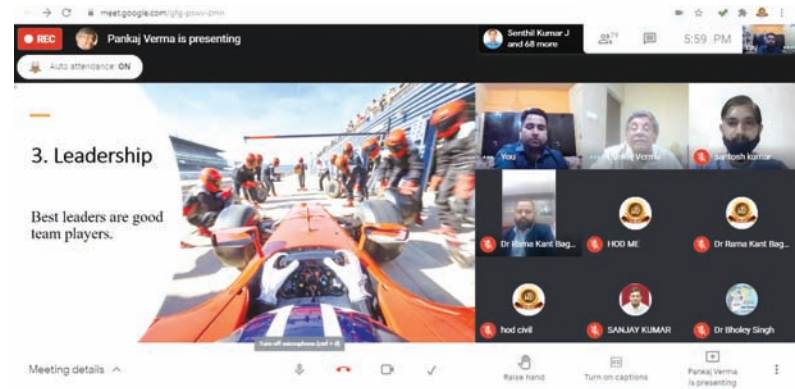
meet.google.com/gfg-pssv-pmn

REC Pankaj Verma is presenting

Senthil Kumar J and 68 more

70

5:59 PM

Auto attendance: ON

3. Leadership

Best leaders are good team players.

You

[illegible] Verma

santosh kumar

Dr Rama Kant Bag...

HOD ME

Dr Rama Kant Bag...

hod civil

SANJAY KUMAR

Dr Bholey Singh

Meeting details ^

Turn off microphone (ctrl + d)

Raise hand

Turn on captions

Pankaj Verma is presenting